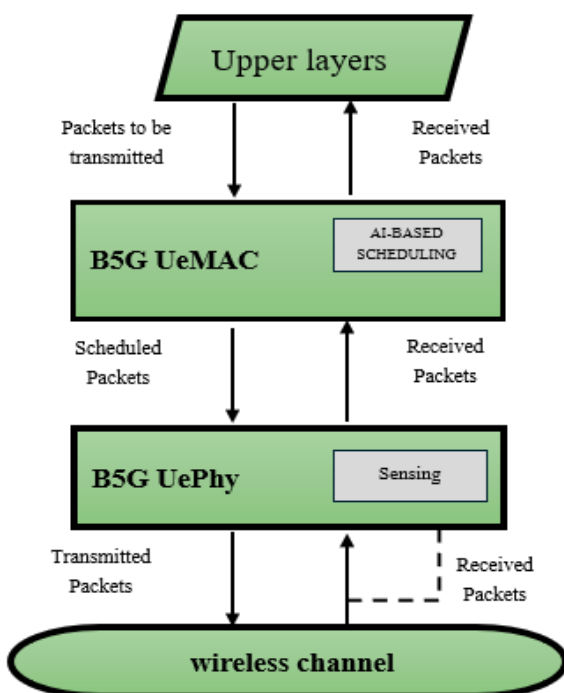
Upper layers

Packets to be transmitted

Received Packets

B5G UeMAC

AI-BASED SCHEDULING

Scheduled Packets

Received Packets

B5G UePhy

Sensing

Transmitted Packets

Received Packets

wireless channel